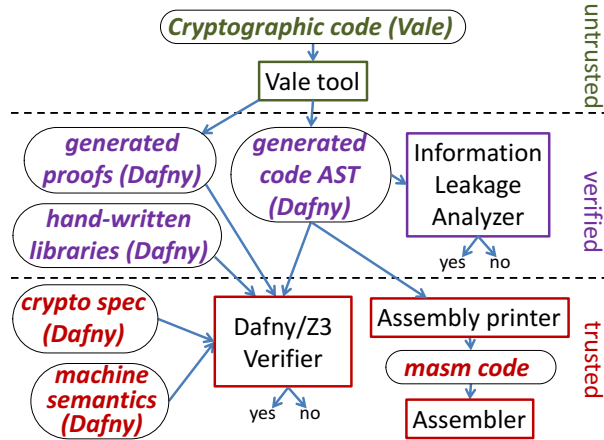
Cryptographic code (Vale)

untrusted

Vale tool

generated proofs (Dafny)

generated code AST (Dafny)

Information Leakage Analyzer

yes no

verified

hand-written libraries (Dafny)

crypto spec (Dafny)

machine semantics (Dafny)

Dafny/Z3 Verifier

yes no

Assembly printer

masm code

Assembler

trusted